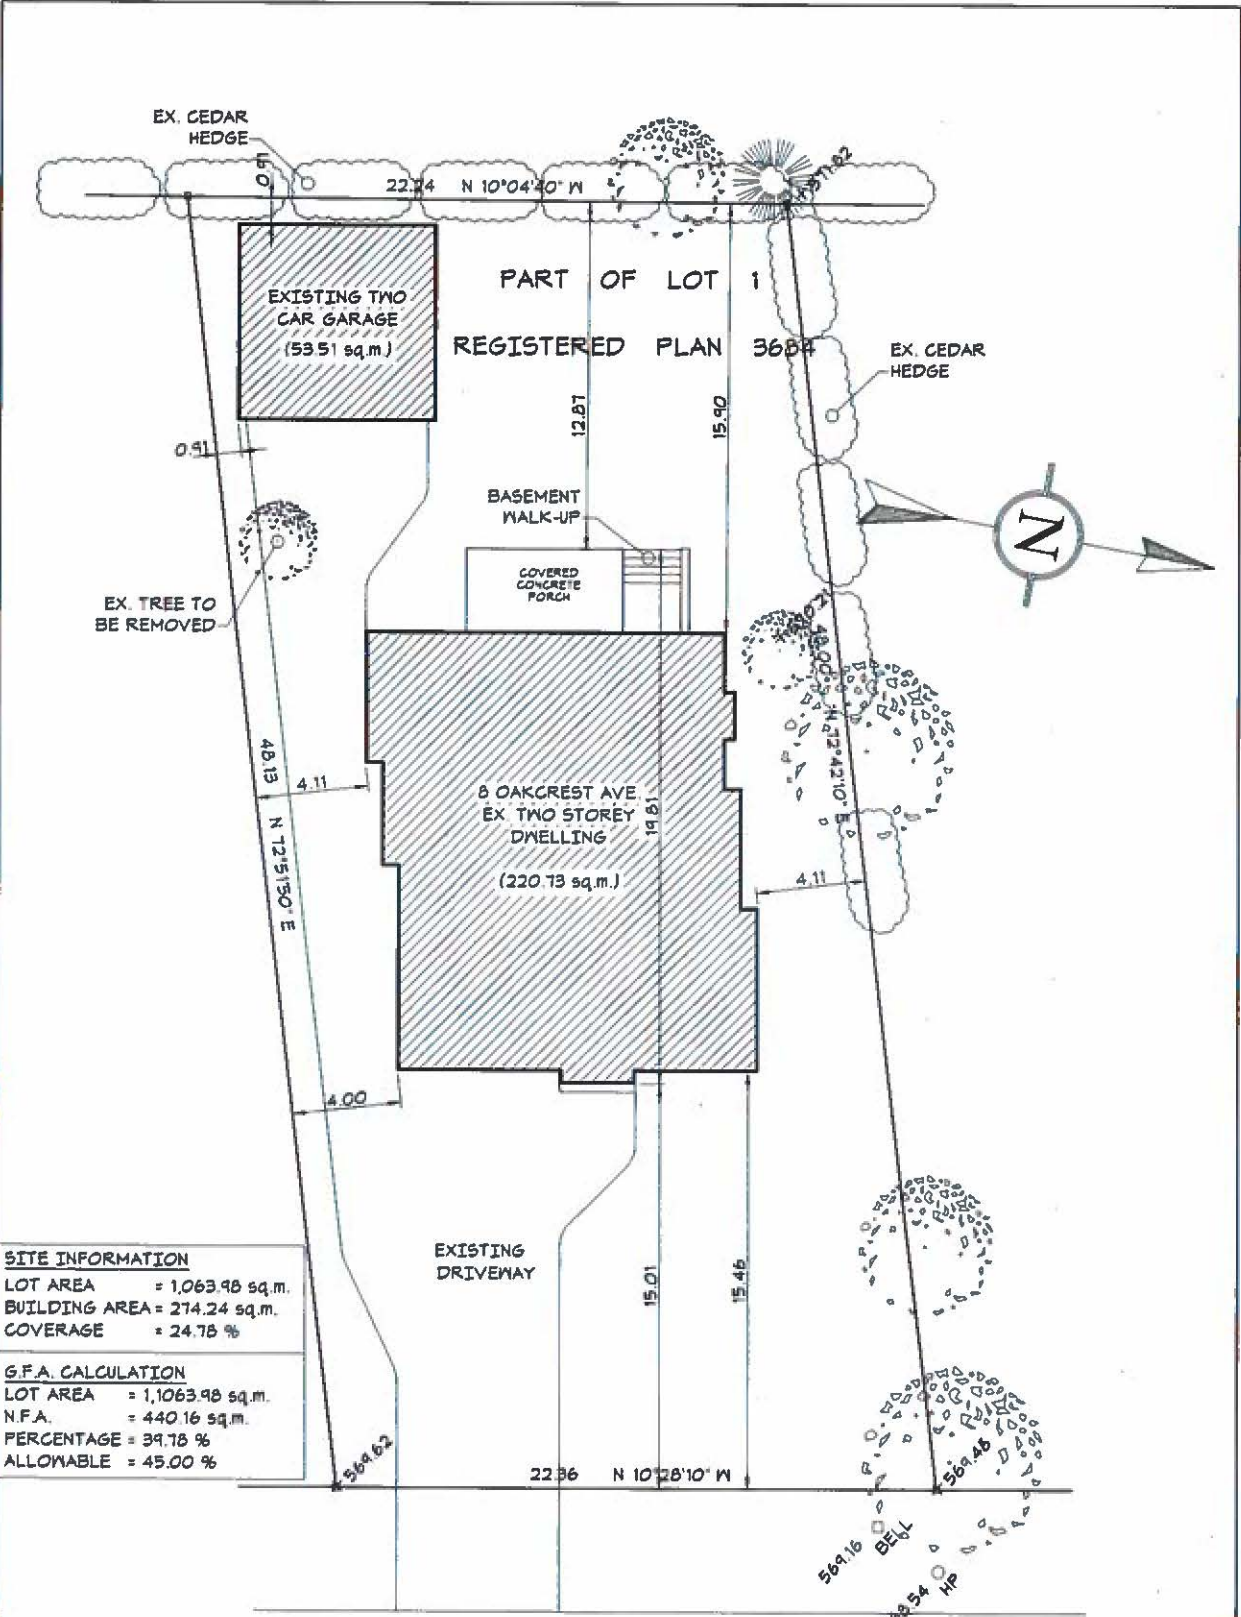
EX. CEDAR HEDGE

0.91

22.24 N 10°04'40" W

571.62

PART OF LOT 1

REGISTERED PLAN 3684

EXISTING TWO CAR GARAGE (53.51 sq.m.)

EX. CEDAR HEDGE

0.91

12.87

15.90

BASEMENT WALK-UP

COVERED CONCRETE PORCH

EX. TREE TO BE REMOVED

N

48.02

N 72°42'10" E

48.13

4.11

N 72°51'30" E

8 OAKCREST AVE. EX. TWO STOREY DWELLING (220.73 sq.m.)

19.81

4.11

4.00

EXISTING DRIVEWAY

15.01

15.46

SITE INFORMATION
LOT AREA = 1,063.98 sq.m.
BUILDING AREA = 274.24 sq.m.
COVERAGE = 24.78 %

G.F.A. CALCULATION
LOT AREA = 1,1063.98 sq.m.
N.F.A. = 440.16 sq.m.
PERCENTAGE = 39.78 %
ALLOWABLE = 45.00 %

569.62

22.36 N 10°28'10" W

569.48

569.16 BELL

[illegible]8.54 HP